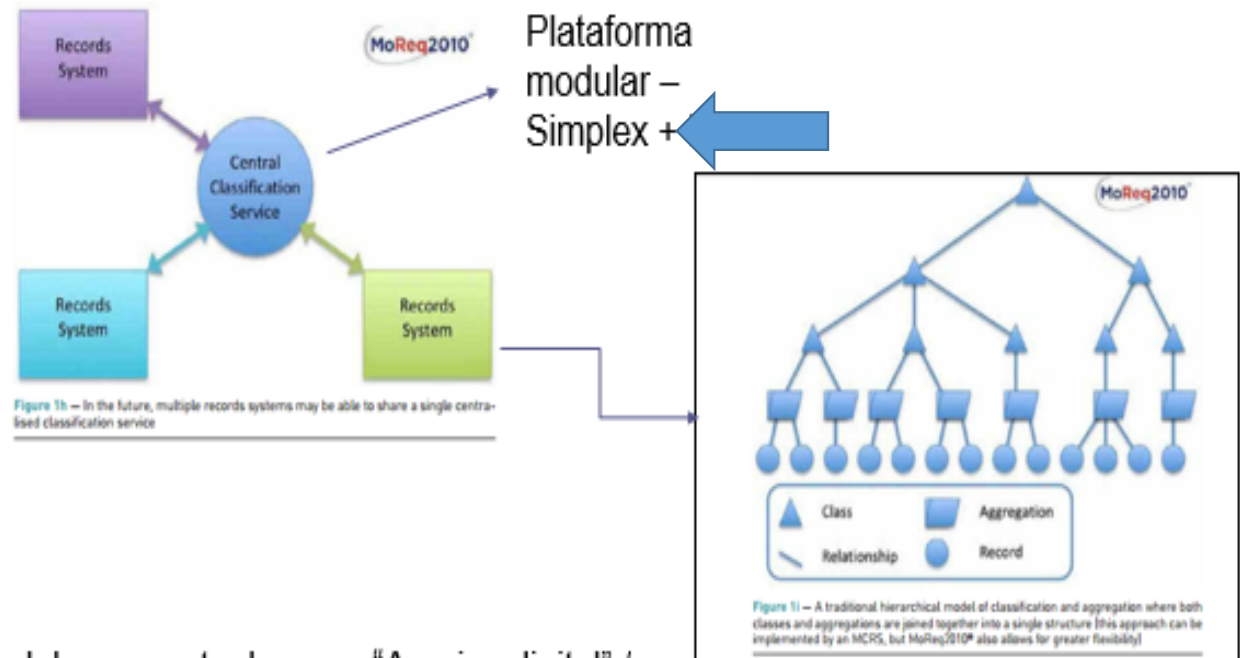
Records System

MoReq2010

Central Classification Service

Records System

Records System

Figure 1h — In the future, multiple records systems may be able to share a single centralised classification service

Plataforma modular – Simplex +

MoReq2010

Class

Aggregation

Relationship

Record

Figure 1i — A traditional hierarchical model of classification and aggregation where both classes and aggregations are joined together into a single structure (this approach can be implemented by an MCRS, but MoReq2010® also allows for greater flexibility)

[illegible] "A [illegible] digital" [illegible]